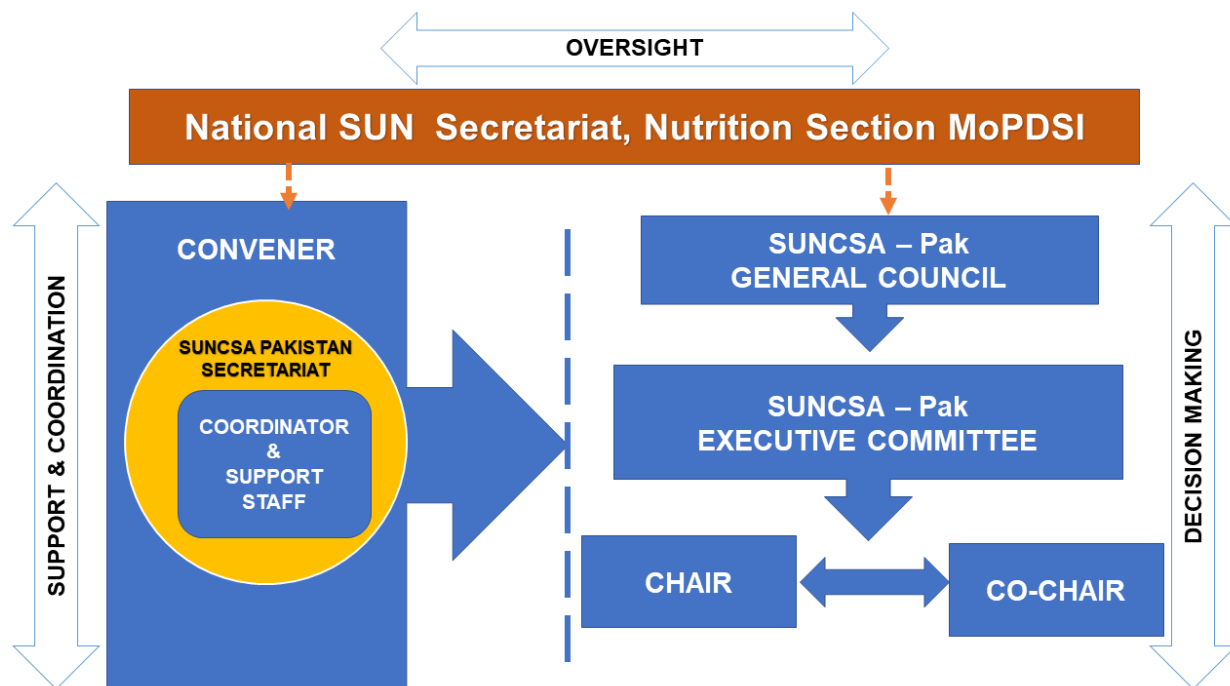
OVERSIGHT

National SUN Secretariat, Nutrition Section MoPDSI

SUPPORT & COORDINATION

CONVENER

SUNCSA PAKISTAN SECRETARIAT

COORDINATOR & SUPPORT STAFF

SUNCSA – Pak GENERAL COUNCIL

SUNCSA – Pak EXECUTIVE COMMITTEE

CHAIR

CO-CHAIR

DECISION MAKING